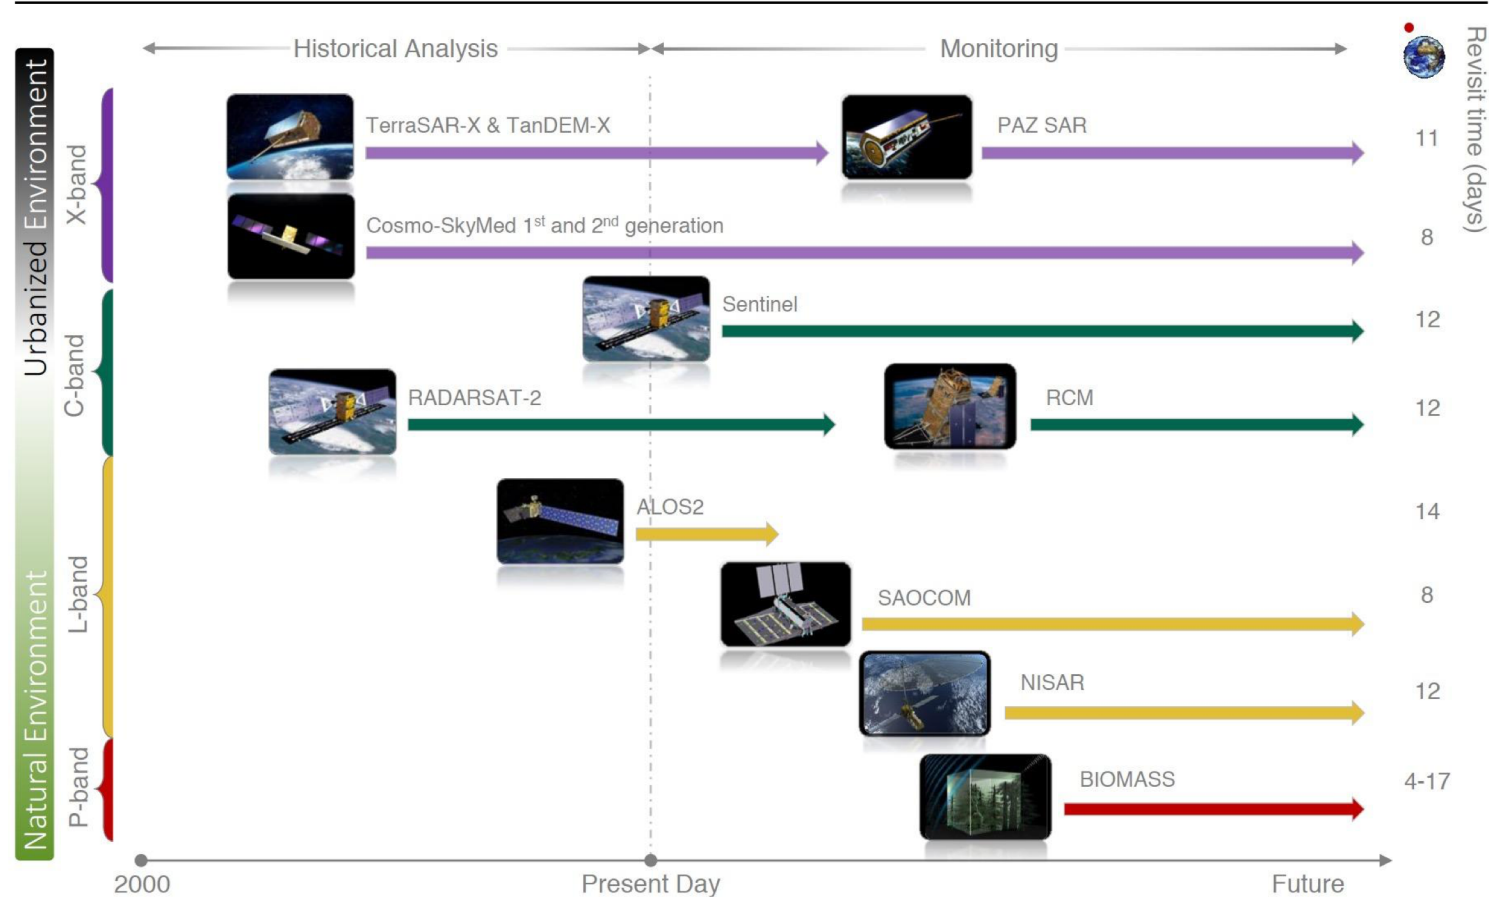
Historical Analysis

Monitoring

Revisit time (days)

Urbanized Environment

Natural Environment

X-band

C-band

L-band

P-band

TerraSAR-X & TanDEM-X

PAZ SAR

11

Cosmo-SkyMed 1$^{st}$ and 2$^{nd}$ generation

8

Sentinel

12

RADARSAT-2

RCM

12

ALOS2

14

SAOCOM

8

NISAR

12

BIOMASS

4-17

2000

Present Day

Future